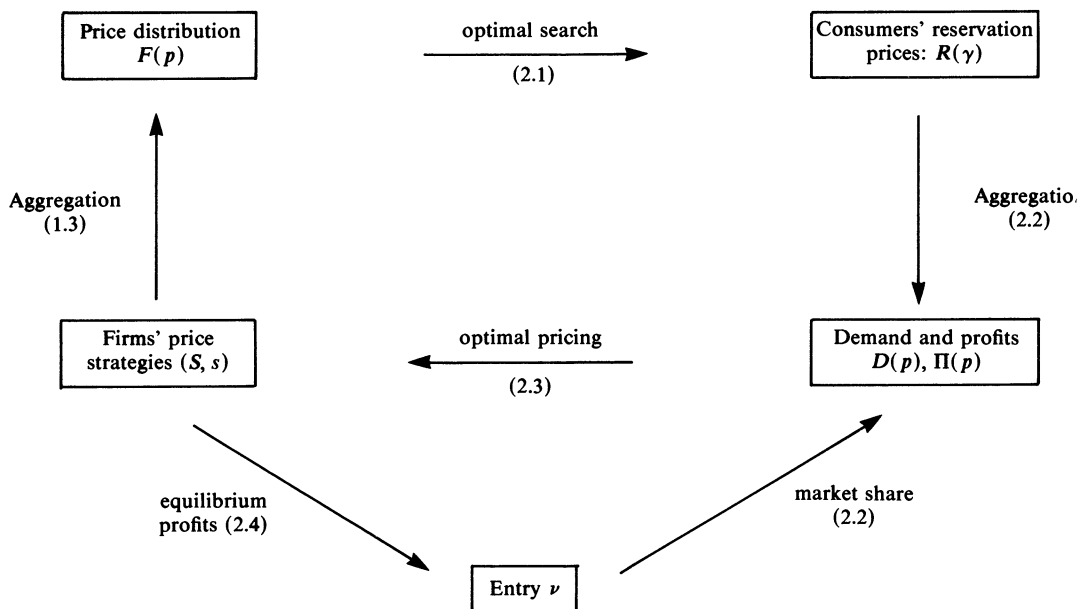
Price distribution $F(p)$

optimal search
(2.1)

Consumers' reservation prices: $R(\gamma)$

Aggregation
(1.3)

Aggregatio
(2.2)

Firms' price strategies $(S, s)$

optimal pricing
(2.3)

Demand and profits $D(p)$, $\Pi(p)$

equilibrium profits (2.4)

market share
(2.2)

Entry $\nu$